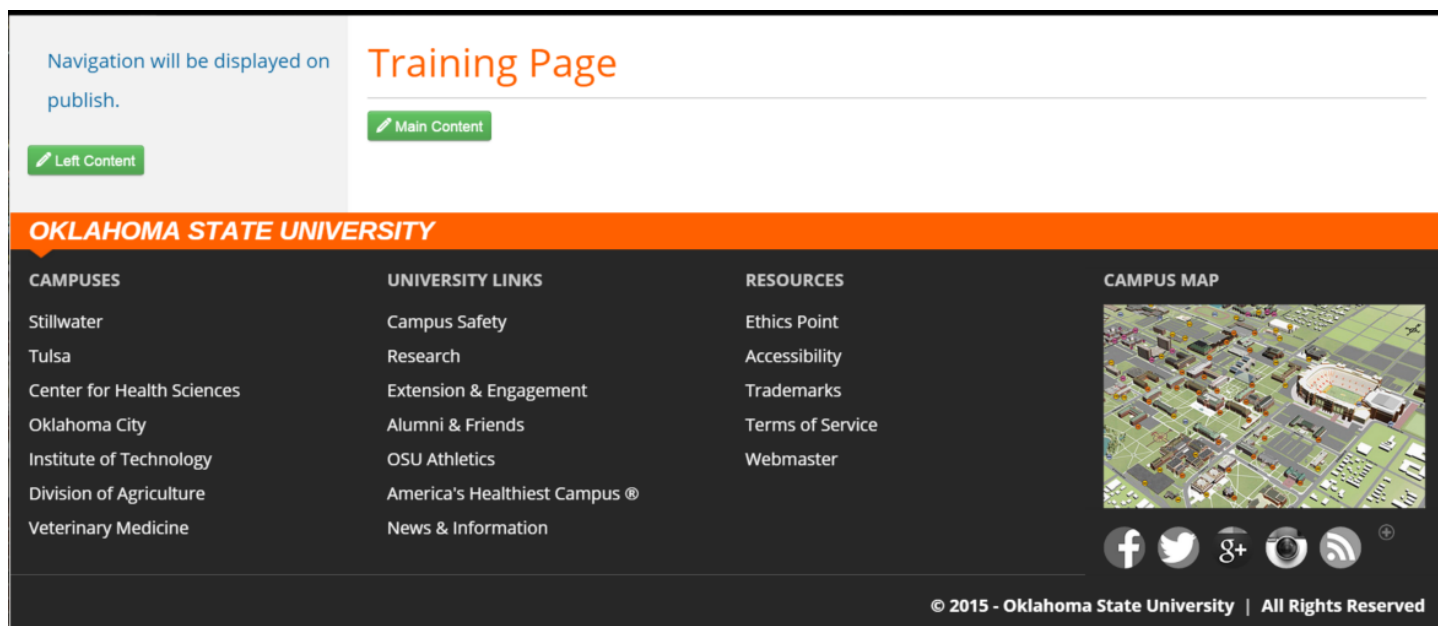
Navigation will be displayed on publish.

Left Content

Training Page

Main Content

OKLAHOMA STATE UNIVERSITY

CAMPUSES
Stillwater
Tulsa
Center for Health Sciences
Oklahoma City
Institute of Technology
Division of Agriculture
Veterinary Medicine

UNIVERSITY LINKS
Campus Safety
Research
Extension & Engagement
Alumni & Friends
OSU Athletics
America's Healthiest Campus ®
News & Information

RESOURCES
Ethics Point
Accessibility
Trademarks
Terms of Service
Webmaster

CAMPUS MAP

g+

© 2015 - Oklahoma State University | All Rights Reserved